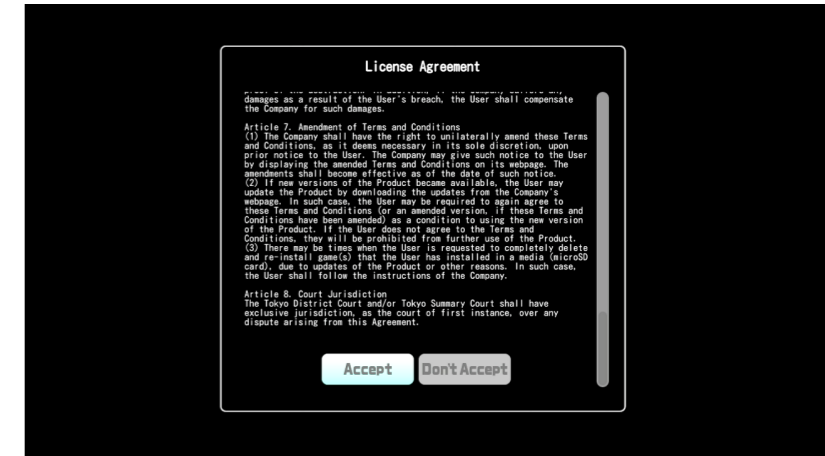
License Agreement

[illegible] damages as a result of the User's breach, the User shall compensate the Company for such damages.

Article 7. Amendment of Terms and Conditions
(1) The Company shall have the right to unilaterally amend these Terms and Conditions, as it deems necessary in its sole discretion, upon prior notice to the User. The Company may give such notice to the User by displaying the amended Terms and Conditions on its webpage. The amendments shall become effective as of the date of such notice.
(2) If new versions of the Product became available, the User may update the Product by downloading the updates from the Company's webpage. In such case, the User may be required to again agree to these Terms and Conditions (or an amended version, if these Terms and Conditions have been amended) as a condition to using the new version of the Product. If the User does not agree to the Terms and Conditions, they will be prohibited from further use of the Product.
(3) There may be times when the User is requested to completely delete and re-install game(s) that the User has installed in a media (microSD card), due to updates of the Product or other reasons. In such case, the User shall follow the instructions of the Company.

Article 8. Court Jurisdiction
The Tokyo District Court and/or Tokyo Summary Court shall have exclusive jurisdiction, as the court of first instance, over any dispute arising from this Agreement.

Accept Don't Accept